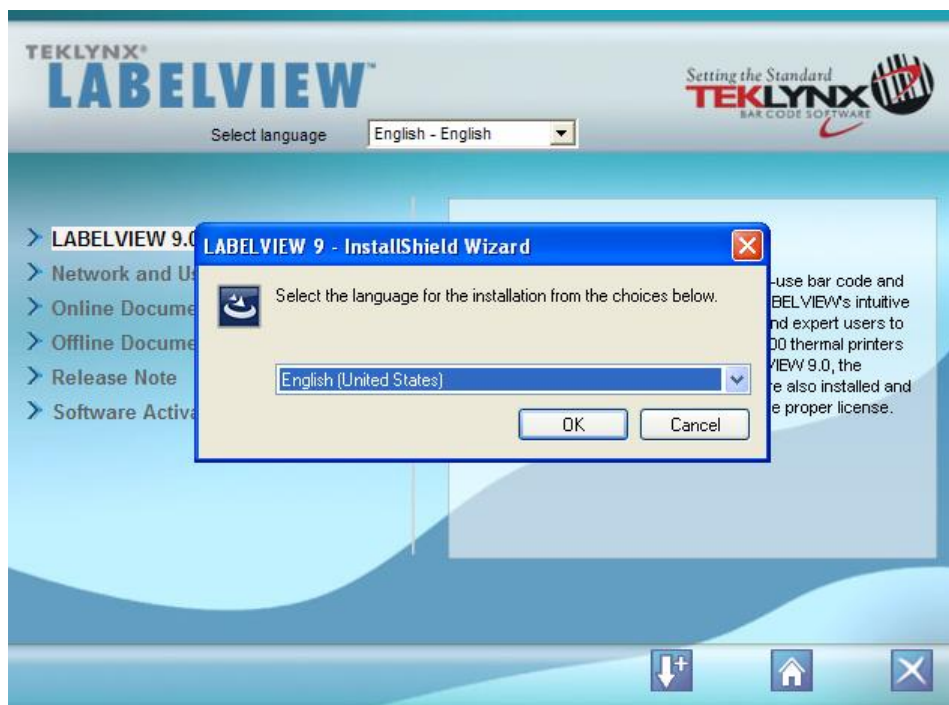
TEKLYNX®
LABELVIEW™

Select language English - English

Setting the Standard
TEKLYNX
BAR CODE SOFTWARE

> LABELVIEW 9.0
> Network and Us
> Online Docume
> Offline Docume
> Release Note
> Software Activa

-use bar code and
BELVIEW's intuitive
nd expert users to
00 thermal printers
VIEW 9.0, the
e also installed and
e proper license.

LABELVIEW 9 - InstallShield Wizard

Select the language for the installation from the choices below.

English (United States)

OK Cancel